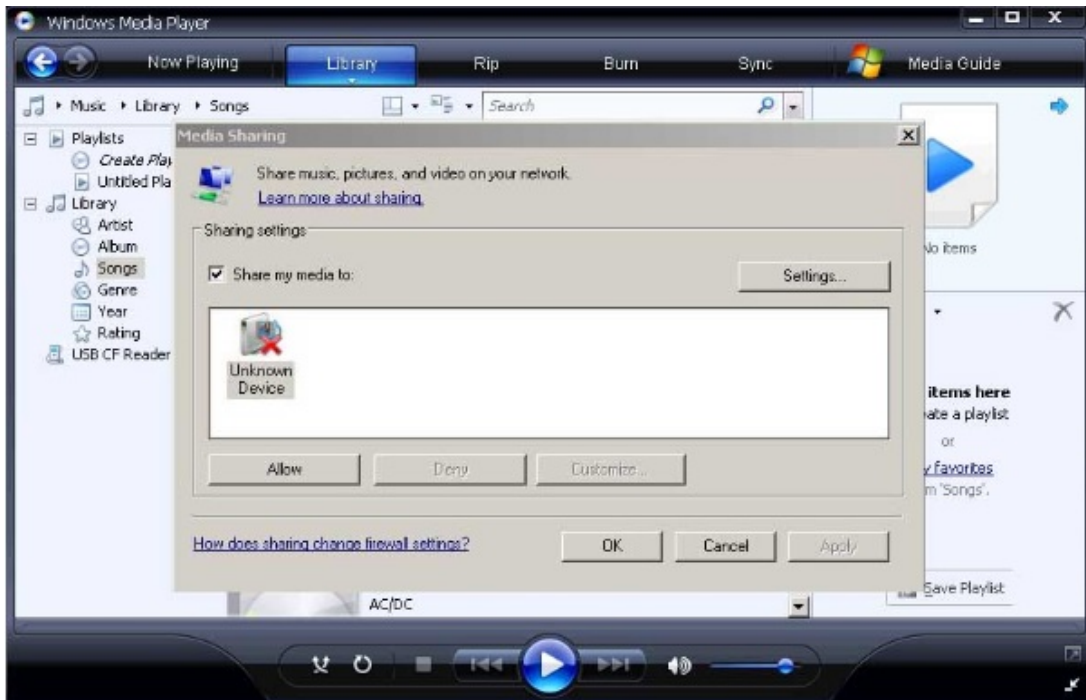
Windows Media Player

Now Playing
Library
Rip
Burn
Sync
Media Guide

Music ▸ Library ▸ Songs
Search

Playlists
Create Play
Untitled Pla
Library
Artist
Album
Songs
Genre
Year
Rating
USB CF Reader

Media Sharing

Share music, pictures, and video on your network.
Learn more about sharing.

Sharing settings
Share my media to:
Settings...

Unknown Device

Allow
Deny
Customize...

How does sharing change firewall settings?
OK
Cancel
Apply

AC/DC

No items

items here
ate a playlist
or
y favorites
m 'Songs'.

Save Playlist